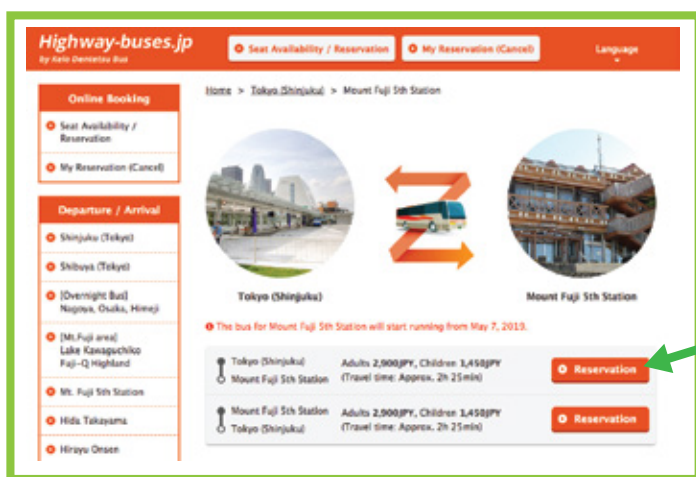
Highway-buses.jp
by Keio Dentetsu Bus

Seat Availability / Reservation

My Reservation (Cancel)

Language

Online Booking

Seat Availability / Reservation

My Reservation (Cancel)

Departure / Arrival

Shinjuku (Tokyo)

Shibuya (Tokyo)

[Overnight Bus] Nagoya, Osaka, Himeji

[Mt.Fuji area] Lake Kawaguchiko Fuji-Q Highland

Mt. Fuji 5th Station

Hida Takayama

Hirayu Onsen

Home > Tokyo (Shinjuku) > Mount Fuji 5th Station

Tokyo (Shinjuku)

Mount Fuji 5th Station

The bus for Mount Fuji 5th Station will start running from May 7, 2019.

| | | |
|---|---|---|
| Tokyo (Shinjuku) Mount Fuji 5th Station | Adults 2,900JPY, Children 1,450JPY (Travel time: Approx. 2h 25min) | Reservation |
| Mount Fuji 5th Station Tokyo (Shinjuku) | Adults 2,900JPY, Children 1,450JPY (Travel time: Approx. 2h 25min) | Reservation |